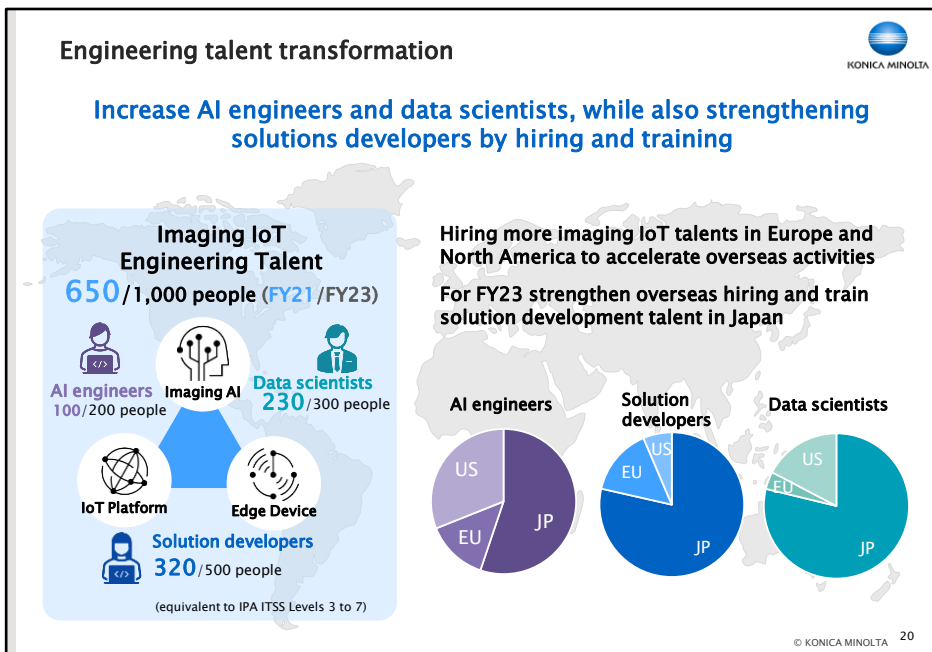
Engineering talent transformation

KONICA MINOLTA

Increase AI engineers and data scientists, while also strengthening solutions developers by hiring and training

Imaging IoT Engineering Talent

650/1,000 people (FY21/FY23)

AI engineers
100/200 people

Imaging AI

Data scientists
230/300 people

IoT Platform

Edge Device

Solution developers
320/500 people

(equivalent to IPA ITSS Levels 3 to 7)

Hiring more imaging IoT talents in Europe and North America to accelerate overseas activities

For FY23 strengthen overseas hiring and train solution development talent in Japan

AI engineers

US
EU
JP

Solution developers

US
EU
JP

Data scientists

US
EU
JP

© KONICA MINOLTA 20